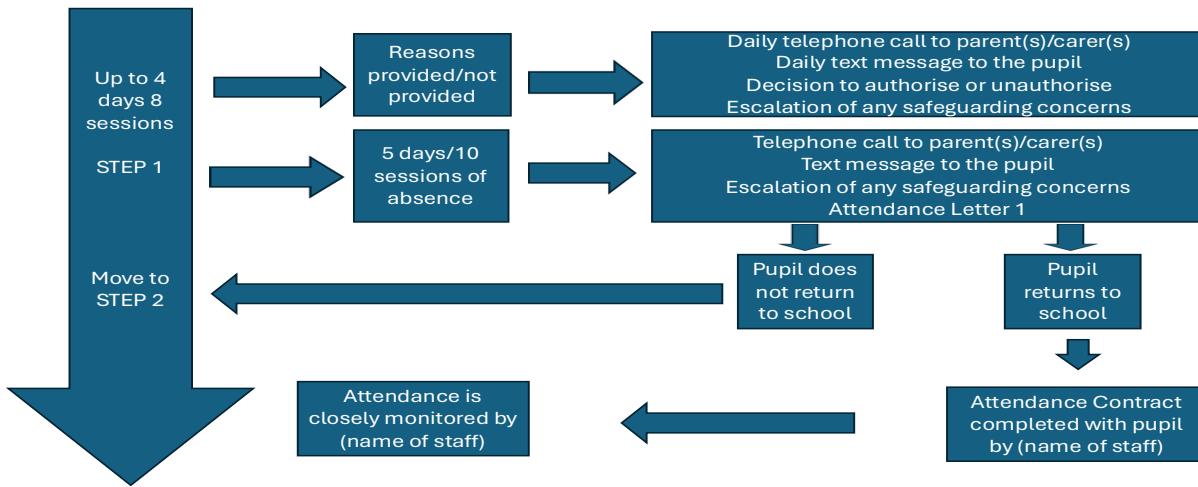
Up to 4 days 8 sessions

STEP 1

Move to STEP 2

Reasons provided/not provided

Daily telephone call to parent(s)/carer(s)
Daily text message to the pupil
Decision to authorise or unauthorise
Escalation of any safeguarding concerns

5 days/10 sessions of absence

Telephone call to parent(s)/carer(s)
Text message to the pupil
Escalation of any safeguarding concerns
Attendance Letter 1

Pupil does not return to school

Pupil returns to school

Attendance Contract completed with pupil by (name of staff)

Attendance is closely monitored by (name of staff)